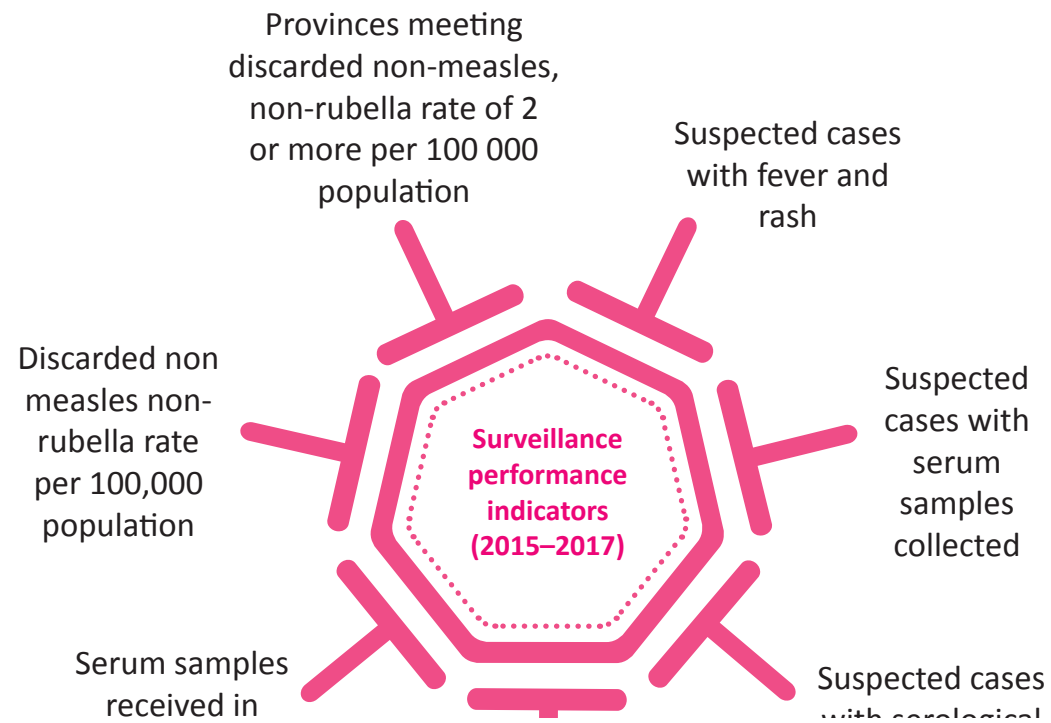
Provinces meeting discarded non-measles, non-rubella rate of 2 or more per 100 000 population

Suspected cases with fever and rash

Discarded non measles non-rubella rate per 100,000 population

Surveillance performance indicators (2015–2017)

Suspected cases with serum samples collected

Serum samples received in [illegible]

Suspected cases with serological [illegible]